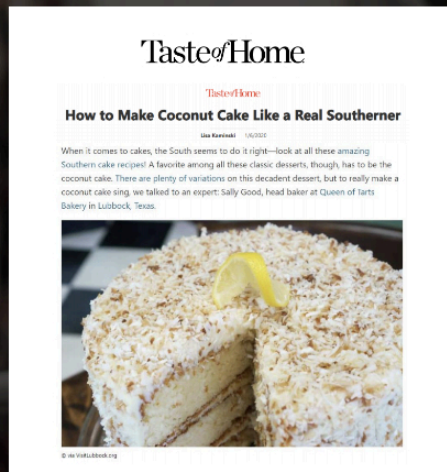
Taste of Home

Taste of Home

How to Make Coconut Cake Like a Real Southerner

Lisa Kaminski 1/6/2020

When it comes to cakes, the South seems to do it right—look at all these amazing Southern cake recipes! A favorite among all these classic desserts, though, has to be the coconut cake. There are plenty of variations on this decadent dessert, but to really make a coconut cake sing, we talked to an expert: Sally Good, head baker at Queen of Tarts Bakery in Lubbock, Texas.

© via VisitLubbock.org